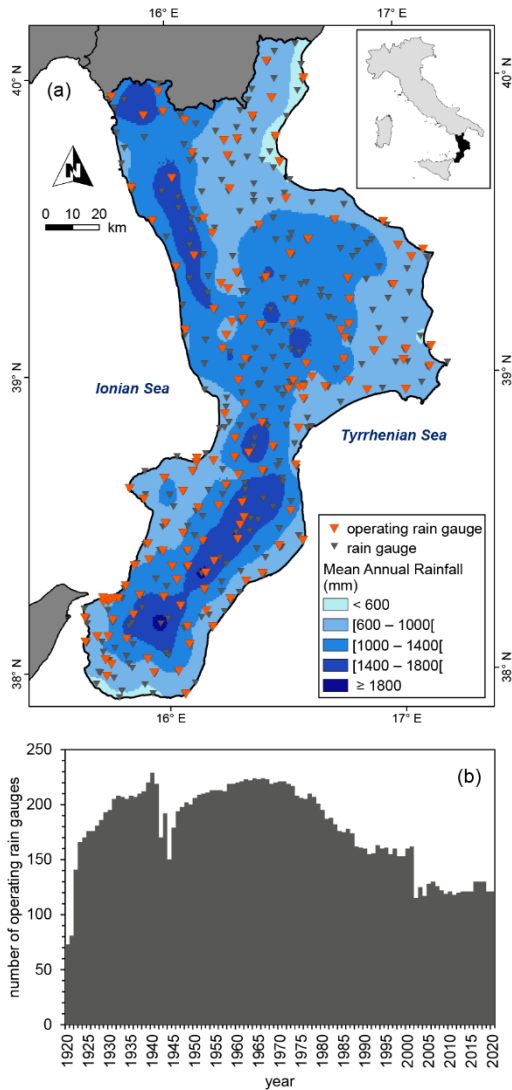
16° E
17° E
40° N
40° N
(a)
N
0 10 20
km
Ionian Sea
Tyrrhenian Sea
39° N
39° N
operating rain gauge
rain gauge
Mean Annual Rainfall (mm)
< 600
[600 – 1000[
[1000 – 1400[
[1400 – 1800[
≥ 1800
38° N
38° N
16° E
17° E

(b)
250
200
150
100
50
0
number of operating rain gauges
1920
1925
1930
1935
1940
1945
1950
1955
1960
1965
1970
1975
1980
1985
1990
1995
2000
2005
2010
2015
2020
year